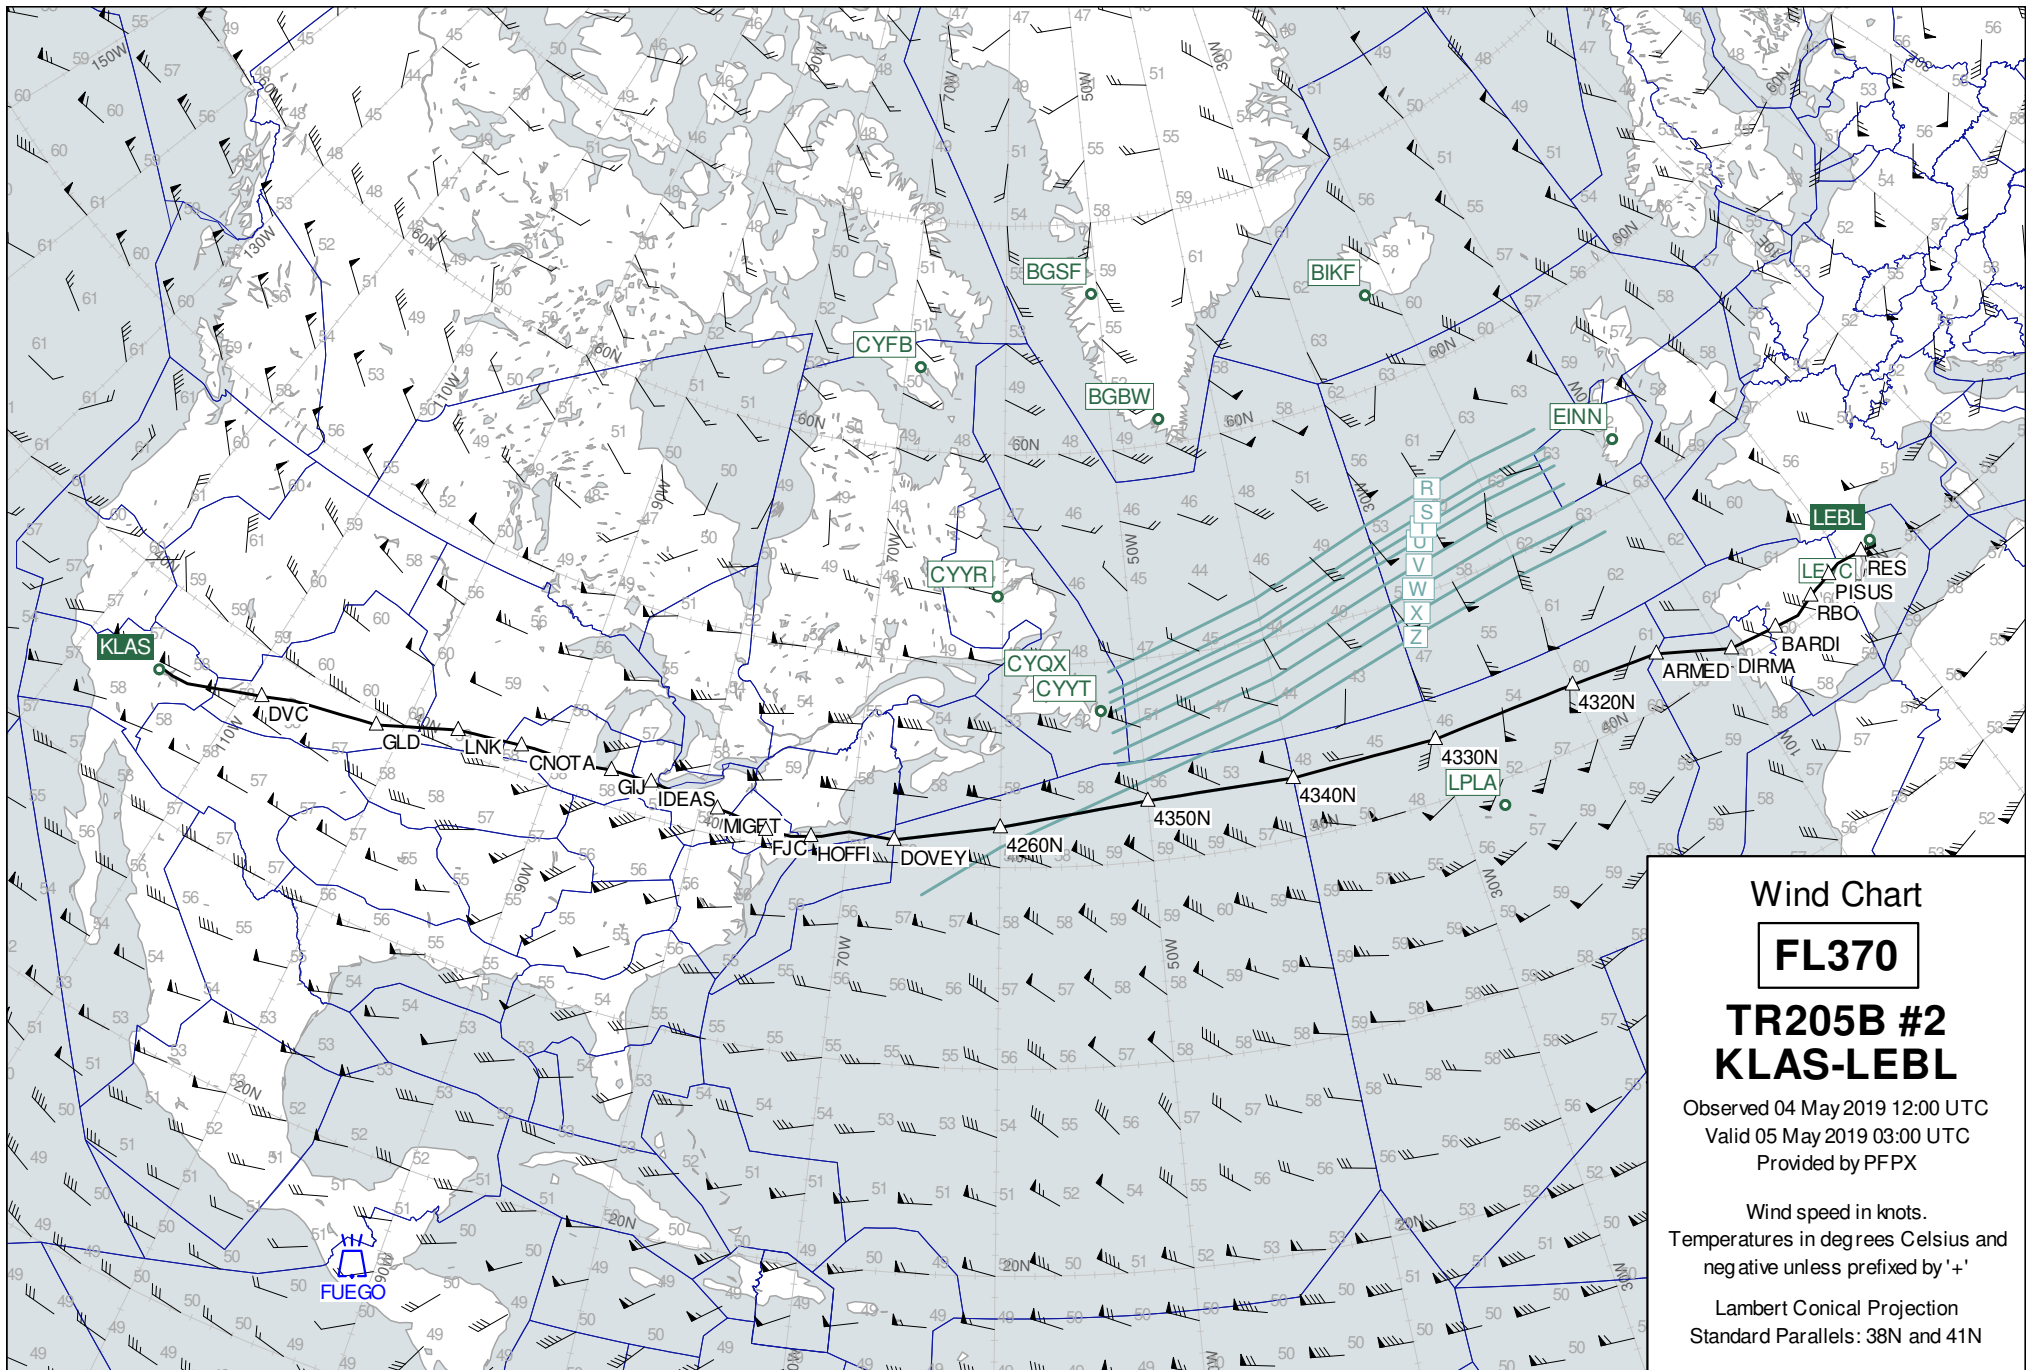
Wind Chart

FL370

TR205B #2
KLAS-LEBL

Observed 04 May 2019 12:00 UTC
Valid 05 May 2019 03:00 UTC
Provided by PFPX

Wind speed in knots.
Temperatures in degrees Celsius and negative unless prefixed by '+'

Lambert Conical Projection
Standard Parallels: 38N and 41N

KLAS
DVC
GLD
LNK
CNOTA
GIJ
IDEAS
MIGET
FJC
HOFFI
DOVEY
4260N
4350N
4340N
4330N
4320N
ARMED
DIRMA
BARDI
RBO
PISUS
RES
LEBL
LECL
LPLA
EINN
BIKF
BGSF
BGBW
CYFB
CYYR
CYQX
CYYT
FUEGO
R
S
T
U
V
W
X
Z
150W
130W
110W
90W
70W
50W
30W
10W
10E
60N
40N
20N